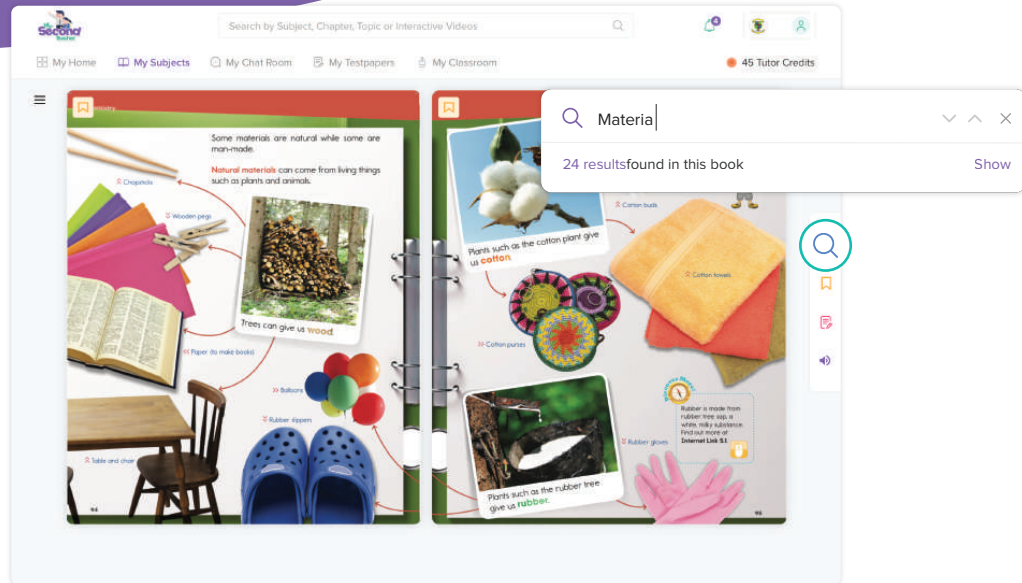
Second Teacher

Search by Subject, Chapter, Topic or Interactive Videos

4

My Home
My Subjects
My Chat Room
My Testpapers
My Classroom
45 Tutor Credits

Some materials are natural while some are man-made.

Natural materials can come from living things such as plants and animals.

Chopsticks
Wooden pegs
Trees can give us wood.
Paper (to make books)
Balloons
Rubber slippers
Table and chair
94

Plants such as the cotton plant give us cotton.
Cotton buds
Cotton towels
Cotton purses
Rubber is made from rubber tree sap, a white, milky substance. Find out more at Internet Link 5.1
Rubber gloves
Plants such as the rubber tree give us rubber.
95

Materia

24 resultsfound in this book
Show